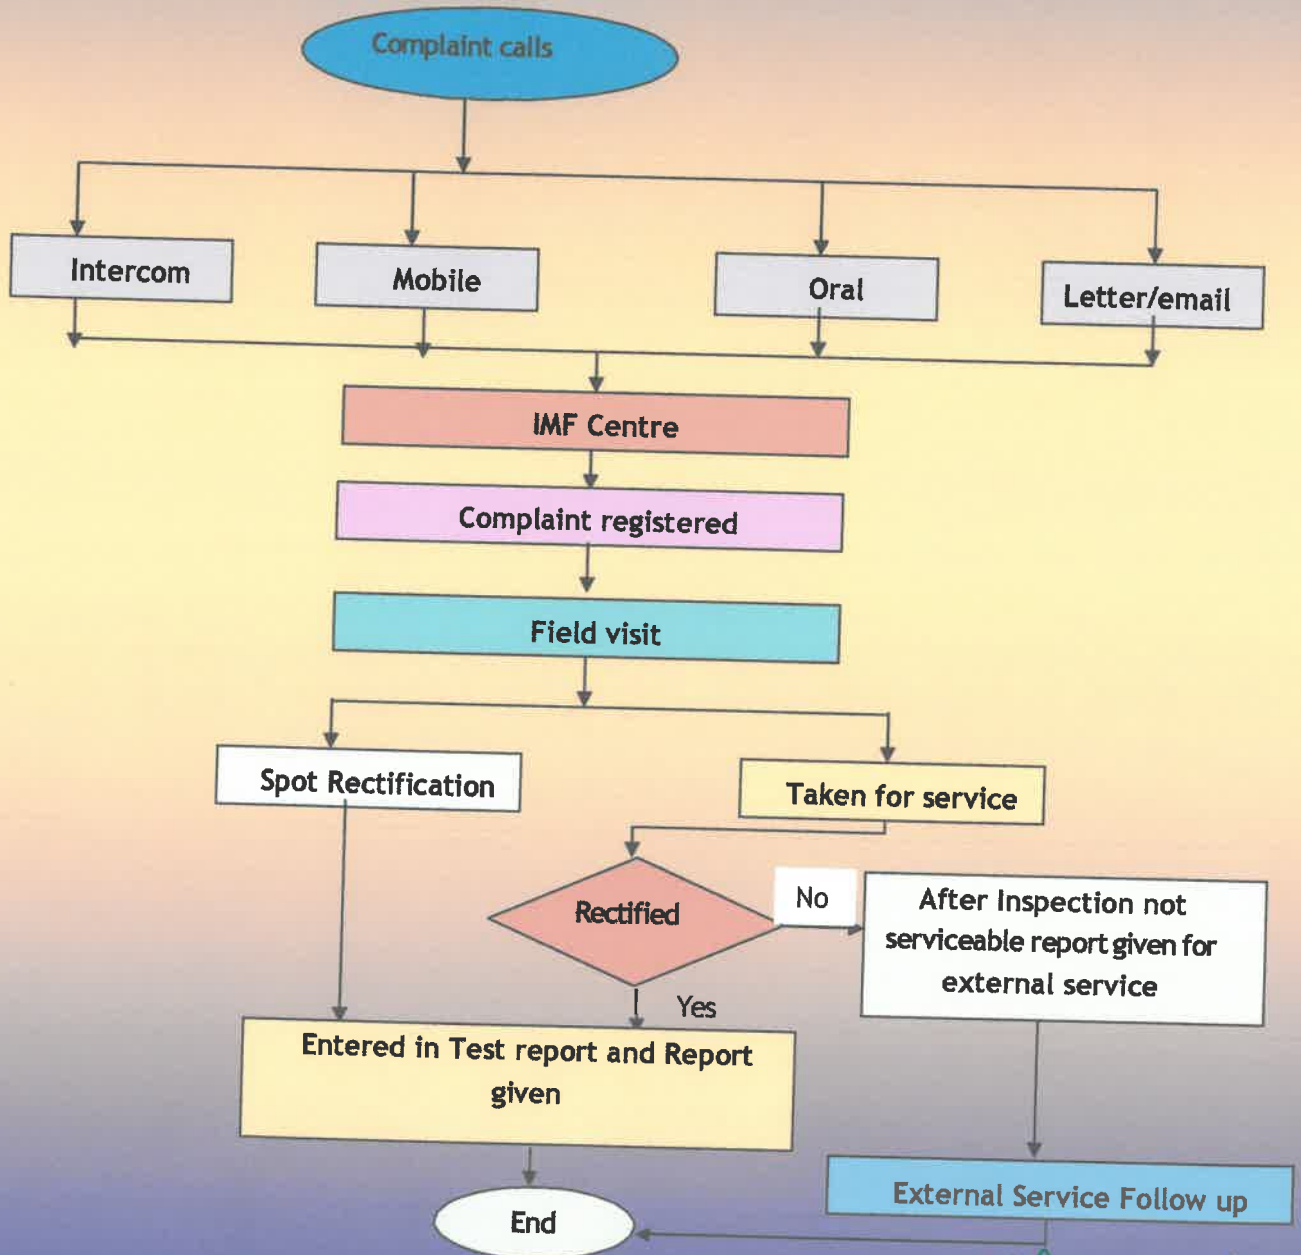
Complaint calls

Intercom

Mobile

Oral

Letter/email

IMF Centre

Complaint registered

Field visit

Spot Rectification

Taken for service

Rectified

No

After Inspection not serviceable report given for external service

Yes

Entered in Test report and Report given

External Service Follow up

End